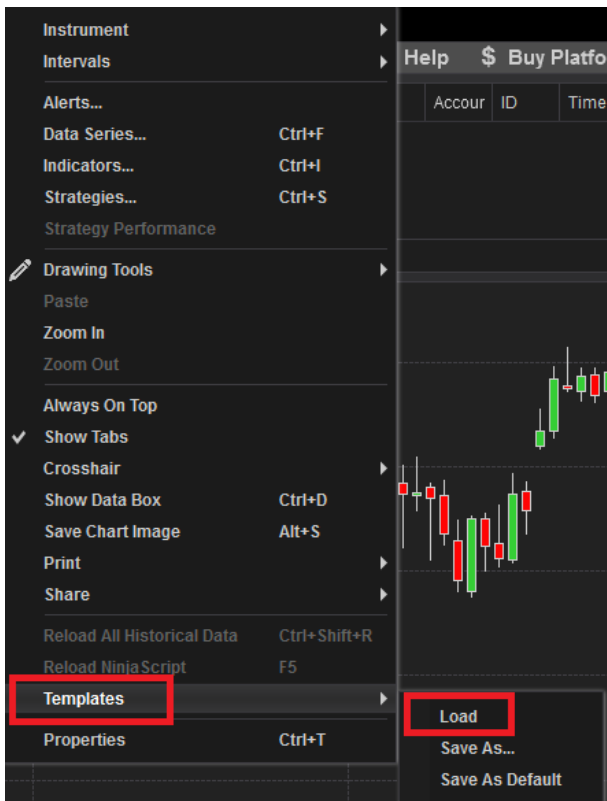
Instrument
Intervals
Alerts...
Data Series... Ctrl+F
Indicators... Ctrl+I
Strategies... Ctrl+S
Strategy Performance
Drawing Tools
Paste
Zoom In
Zoom Out
Always On Top
Show Tabs
Crosshair
Show Data Box Ctrl+D
Save Chart Image Alt+S
Print
Share
Reload All Historical Data Ctrl+Shift+R
Reload NinjaScript F5
Templates
Properties Ctrl+T

Help $ Buy Platfo
Accour ID Time

Load
Save As...
Save As Default